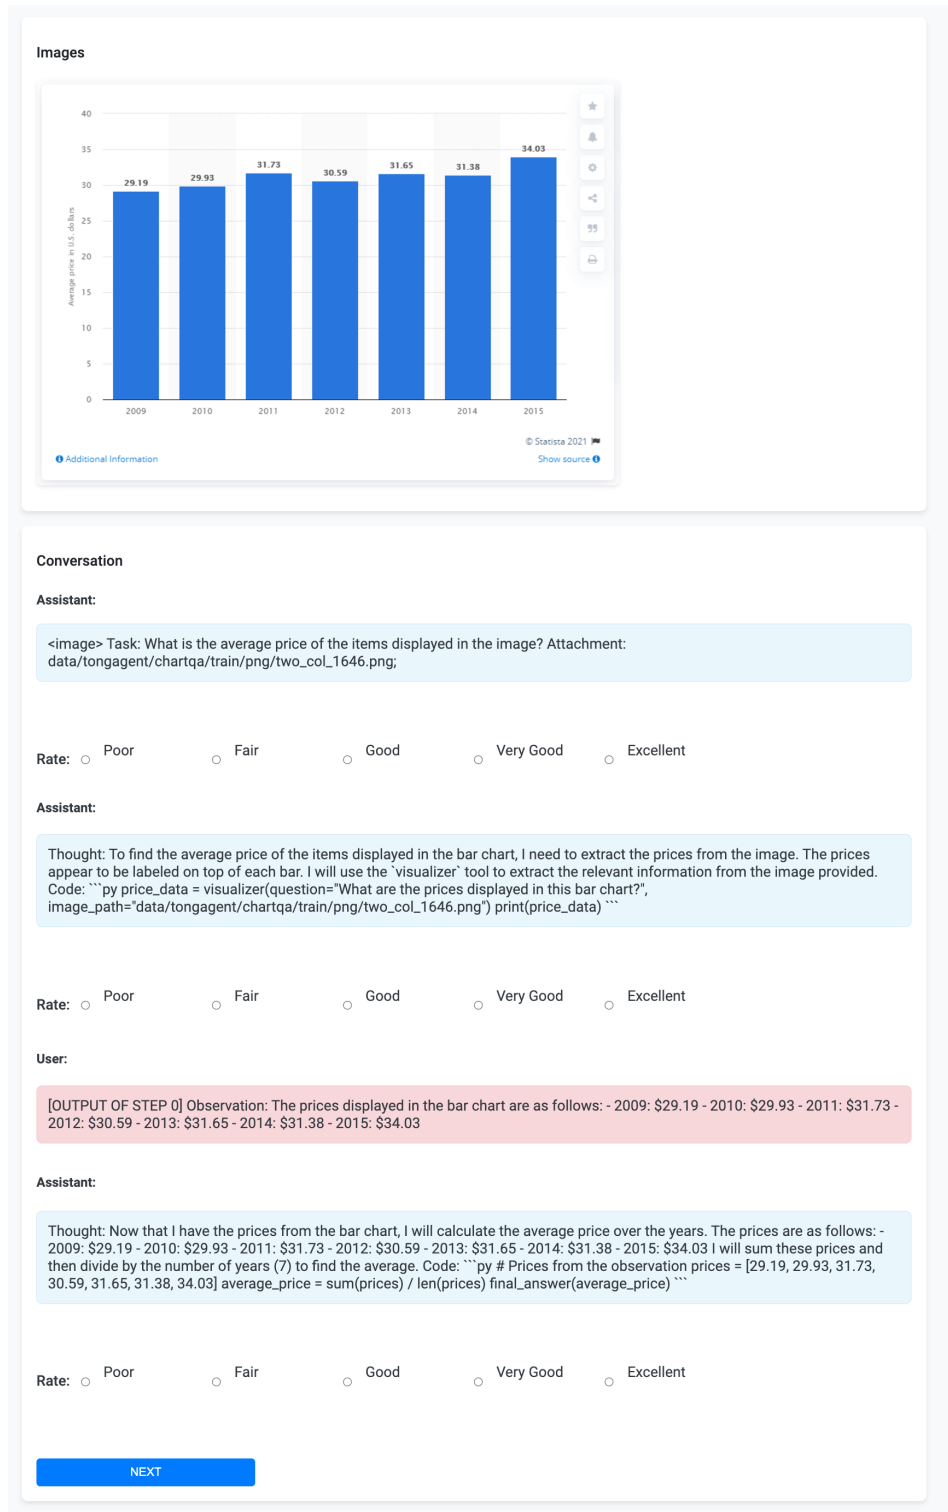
Images

40
35
30
25
20
15
10
5
0

Average price in U.S. dollars

29.19
29.93
31.73
30.59
31.65
31.38
34.03

2009
2010
2011
2012
2013
2014
2015

© Statista 2021
Additional Information
Show source

Conversation

Assistant:

<image> Task: What is the average price of the items displayed in the image? Attachment: data/tongagent/chartqa/train/png/two_col_1646.png;

Rate: Poor Fair Good Very Good Excellent

Assistant:

Thought: To find the average price of the items displayed in the bar chart, I need to extract the prices from the image. The prices appear to be labeled on top of each bar. I will use the `visualizer` tool to extract the relevant information from the image provided. Code: ```py price_data = visualizer(question="What are the prices displayed in this bar chart?", image_path="data/tongagent/chartqa/train/png/two_col_1646.png") print(price_data) ```

Rate: Poor Fair Good Very Good Excellent

User:

[OUTPUT OF STEP 0] Observation: The prices displayed in the bar chart are as follows: - 2009: $29.19 - 2010: $29.93 - 2011: $31.73 - 2012: $30.59 - 2013: $31.65 - 2014: $31.38 - 2015: $34.03

Assistant:

Thought: Now that I have the prices from the bar chart, I will calculate the average price over the years. The prices are as follows: - 2009: $29.19 - 2010: $29.93 - 2011: $31.73 - 2012: $30.59 - 2013: $31.65 - 2014: $31.38 - 2015: $34.03 I will sum these prices and then divide by the number of years (7) to find the average. Code: ```py # Prices from the observation prices = [29.19, 29.93, 31.73, 30.59, 31.65, 31.38, 34.03] average_price = sum(prices) / len(prices) final_answer(average_price) ```

Rate: Poor Fair Good Very Good Excellent

NEXT